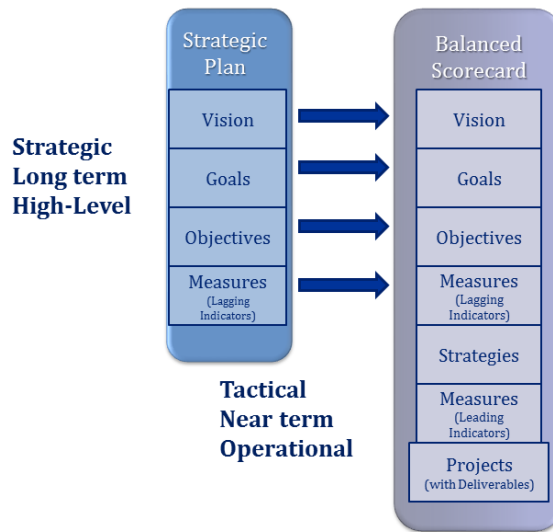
Strategic
Long term
High-Level

Strategic Plan

Vision

Goals

Objectives

Measures (Lagging Indicators)

Tactical
Near term
Operational

Balanced Scorecard

Vision

Goals

Objectives

Measures (Lagging Indicators)

Strategies

Measures (Leading Indicators)

Projects (with Deliverables)